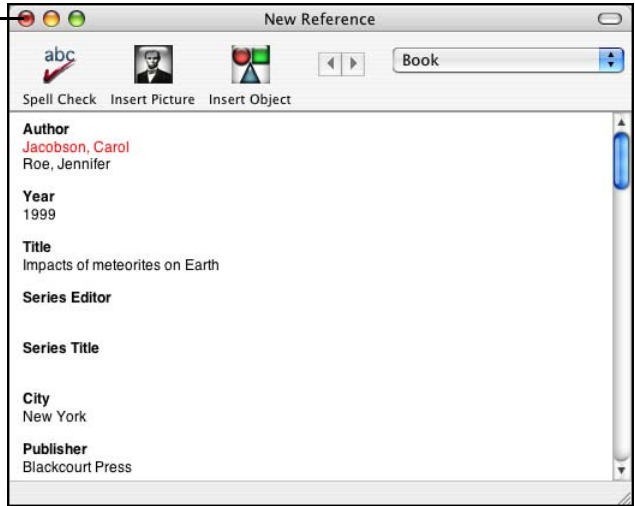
New Reference

abc

Spell Check Insert Picture Insert Object

Book

Author
Jacobson, Carol
Roe, Jennifer

Year
1999

Title
Impacts of meteorites on Earth

Series Editor

Series Title

City
New York

Publisher
Blackcourt Press